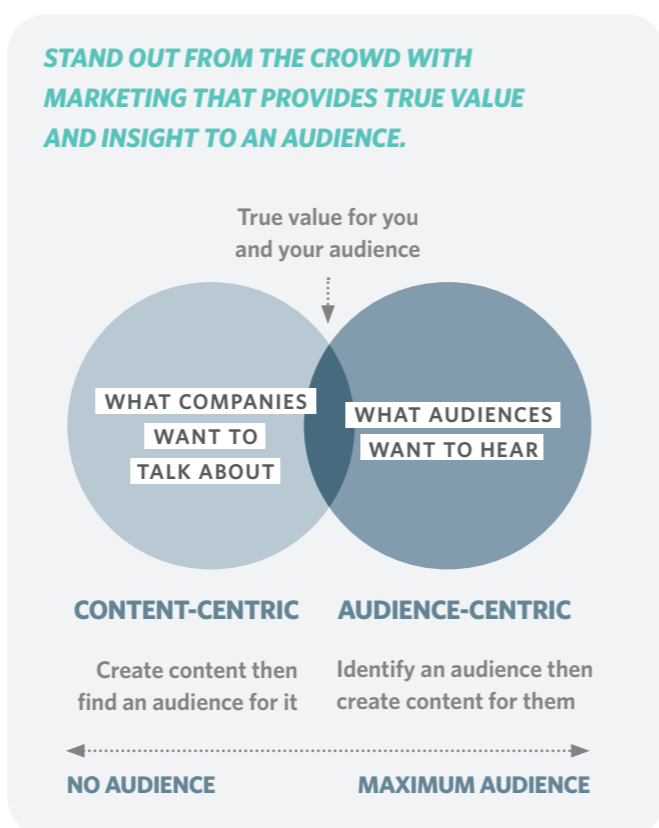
STAND OUT FROM THE CROWD WITH MARKETING THAT PROVIDES TRUE VALUE AND INSIGHT TO AN AUDIENCE.

True value for you and your audience

WHAT COMPANIES WANT TO TALK ABOUT

WHAT AUDIENCES WANT TO HEAR

CONTENT-CENTRIC

Create content then find an audience for it

AUDIENCE-CENTRIC

Identify an audience then create content for them

NO AUDIENCE

MAXIMUM AUDIENCE